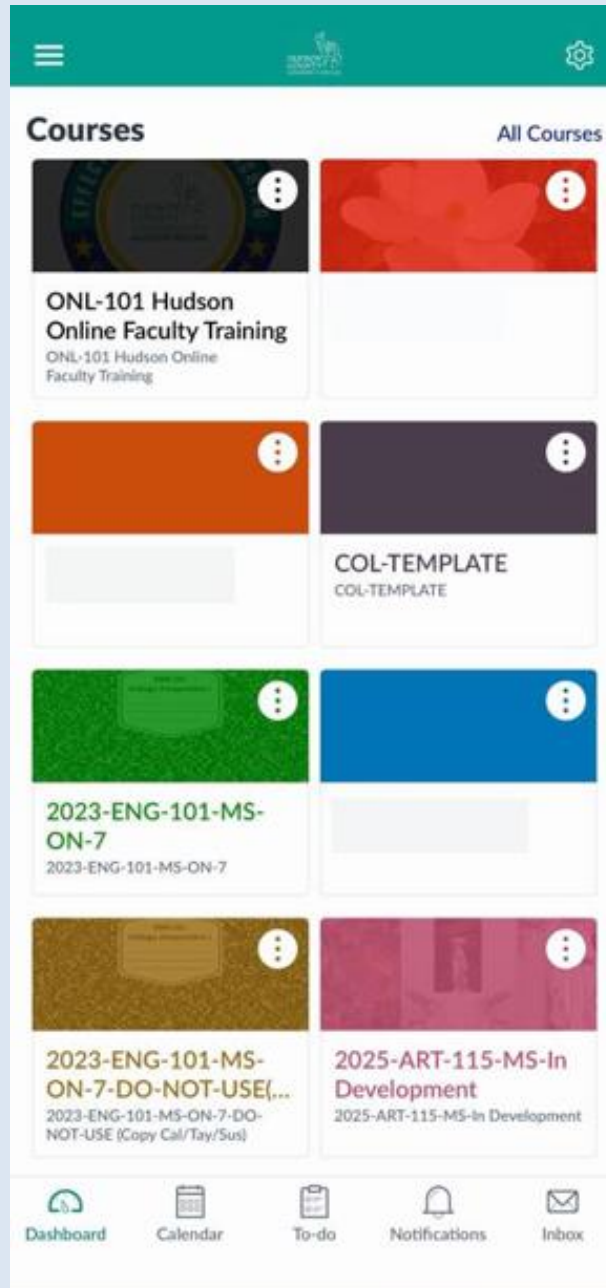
Courses

All Courses

ONL-101 Hudson Online Faculty Training
ONL-101 Hudson Online Faculty Training

COL-TEMPLATE
COL-TEMPLATE

2023-ENG-101-MS-ON-7
2023-ENG-101-MS-ON-7

2023-ENG-101-MS-ON-7-DO-NOT-USE(...
2023-ENG-101-MS-ON-7-DO-NOT-USE (Copy Cal/Tay/Sus)

2025-ART-115-MS-In Development
2025-ART-115-MS-In Development

Dashboard
Calendar
To-do
Notifications
Inbox